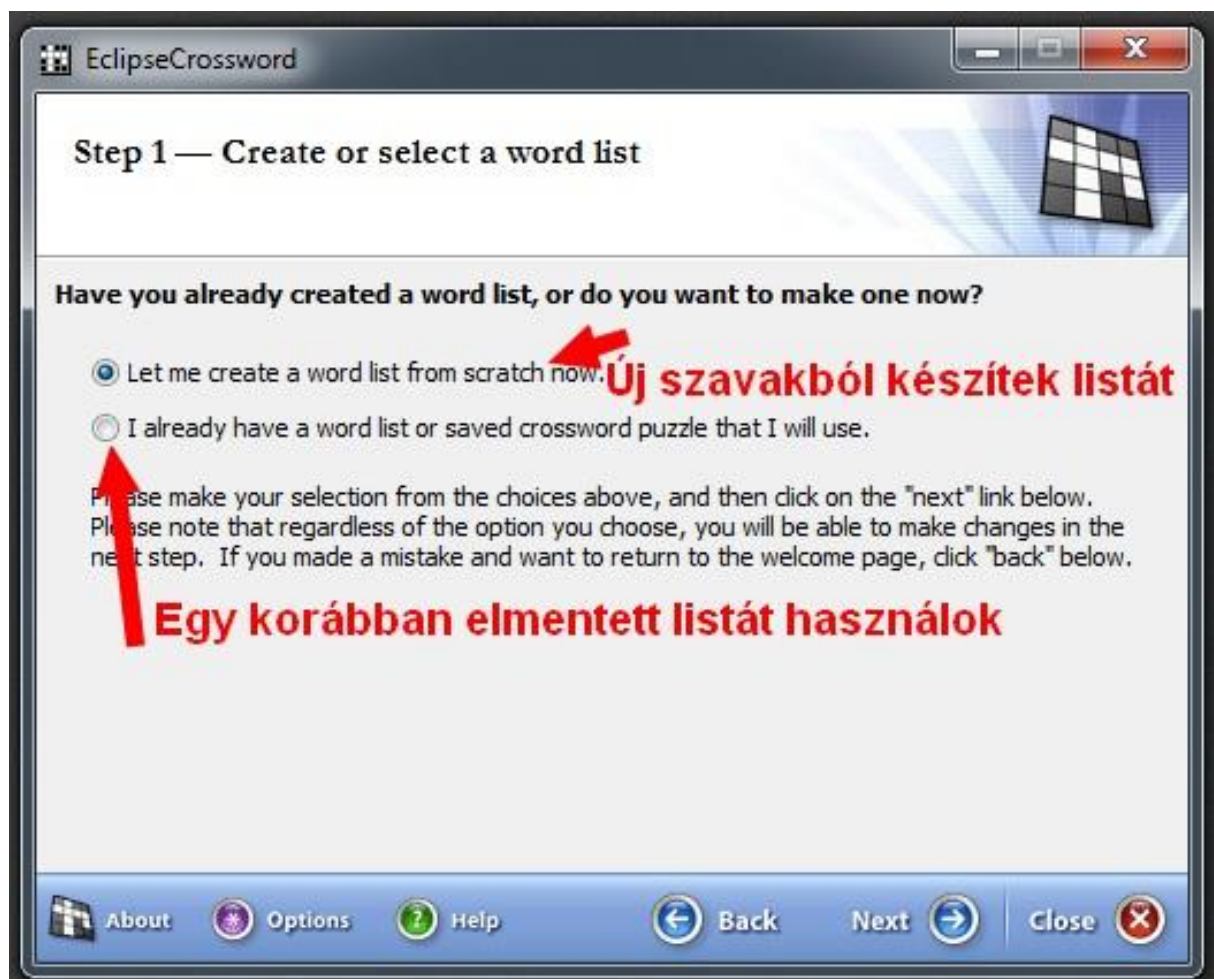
EclipseCrossword

Step 1 — Create or select a word list

Have you already created a word list, or do you want to make one now?

Let me create a word list from scratch now.

Új szavakból készítek listát

I already have a word list or saved crossword puzzle that I will use.

P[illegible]se make your selection from the choices above, and then click on the "next" link below. Pl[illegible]se note that regardless of the option you choose, you will be able to make changes in the ne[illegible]t step. If you made a mistake and want to return to the welcome page, click "back" below.

Egy korábban elmentett listát használok

About Options Help Back Next Close